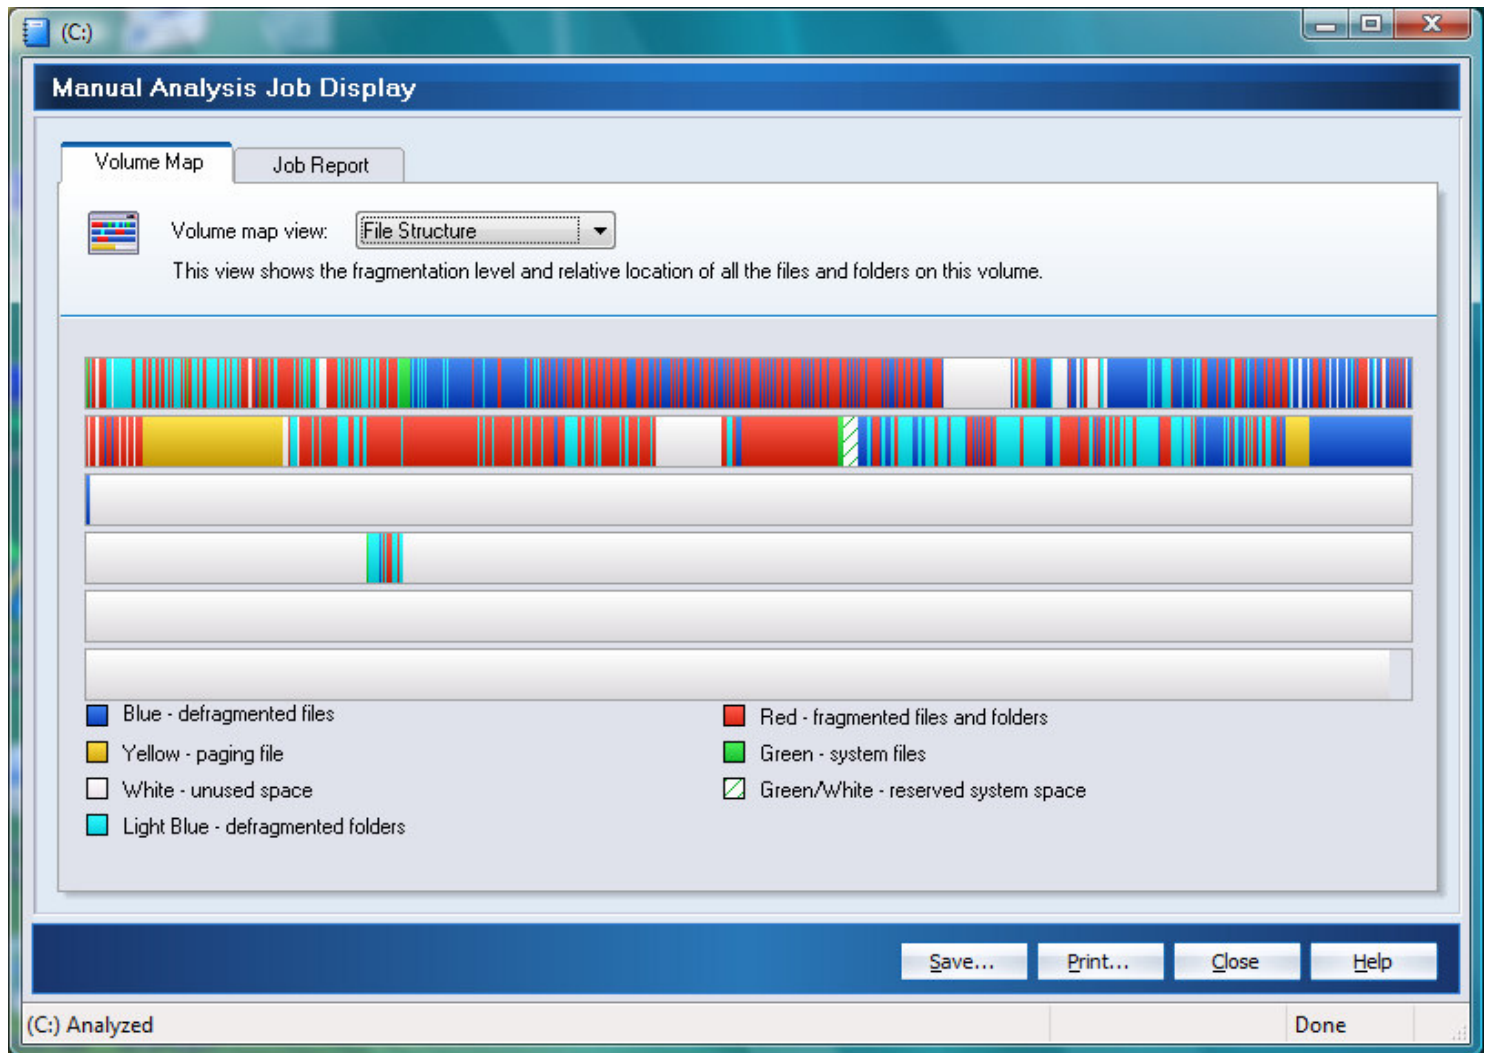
(C:)

Manual Analysis Job Display

Volume Map

Job Report

Volume map view: File Structure

This view shows the fragmentation level and relative location of all the files and folders on this volume.

Blue - defragmented files

Yellow - paging file

White - unused space

Light Blue - defragmented folders

Red - fragmented files and folders

Green - system files

Green/White - reserved system space

Save...

Print...

Close

Help

(C:) Analyzed

Done